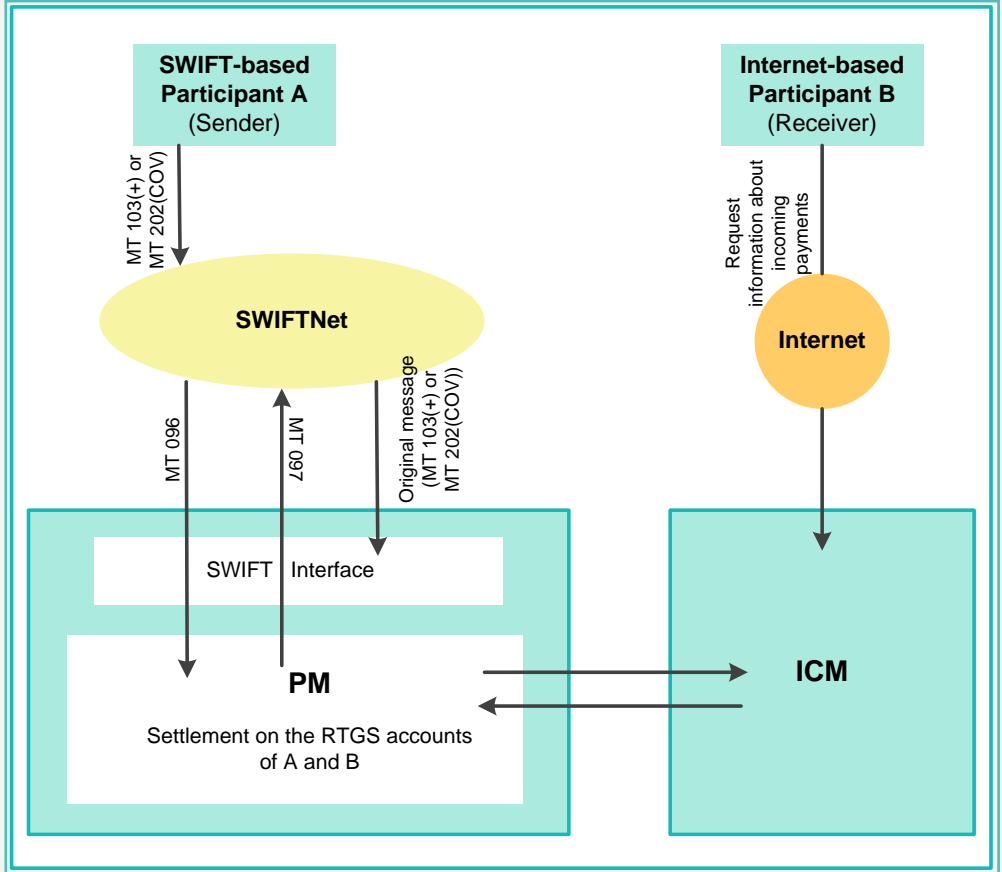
SWIFT-based Participant A (Sender)

Internet-based Participant B (Receiver)

MT 103(+) or MT 202(COV)

Request information about incoming payments

SWIFTNet

Internet

MT 096

MT 097

Original message (MT 103(+) or MT 202(COV))

SWIFT Interface

PM

Settlement on the RTGS accounts of A and B

ICM